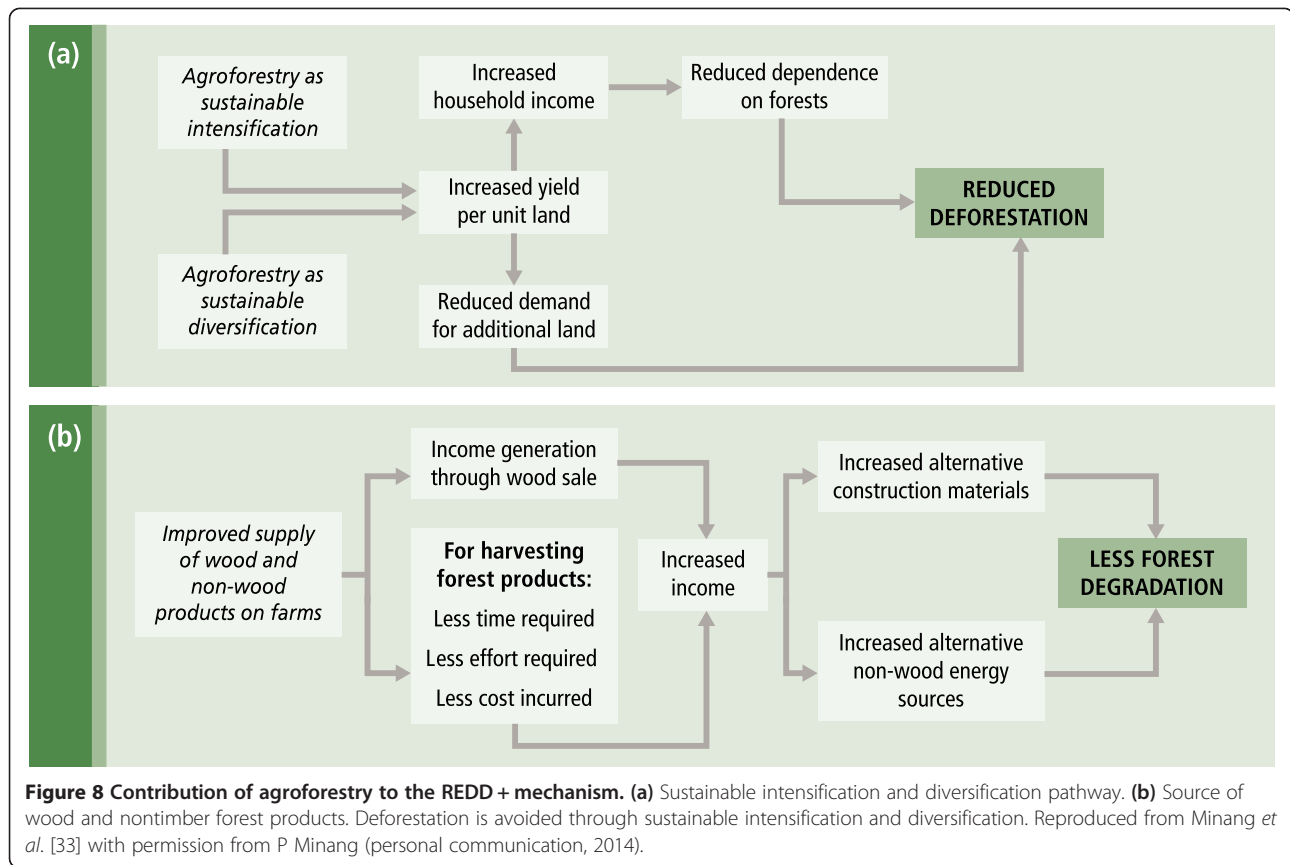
(a)

Agroforestry as sustainable intensification

Agroforestry as sustainable diversification

Increased household income

Increased yield per unit land

Reduced demand for additional land

Reduced dependence on forests

REDUCED DEFORESTATION

(b)

Improved supply of wood and non-wood products on farms

Income generation through wood sale

For harvesting forest products:

Less time required

Less effort required

Less cost incurred

Increased income

Increased alternative construction materials

Increased alternative non-wood energy sources

LESS FOREST DEGRADATION

**Figure 8 Contribution of agroforestry to the REDD + mechanism.** **(a)** Sustainable intensification and diversification pathway. **(b)** Source of wood and nontimber forest products. Deforestation is avoided through sustainable intensification and diversification. Reproduced from Minang *et al*. [33] with permission from P Minang (personal communication, 2014).